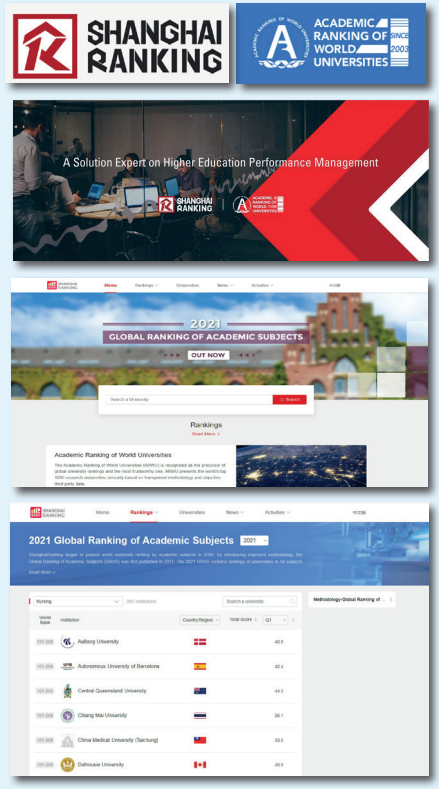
SHANGHAI RANKING

ACADEMIC RANKING OF WORLD UNIVERSITIES SINCE 2003

A Solution Expert on Higher Education Performance Management

SHANGHAI RANKING

ACADEMIC RANKING OF WORLD UNIVERSITIES

SHANGHAI RANKING Home Rankings Universities News Activities

2021 GLOBAL RANKING OF ACADEMIC SUBJECTS

OUT NOW

Search a University Search

Rankings

Read More

Academic Ranking of World Universities

The Academic Ranking of World Universities (ARWU) is recognized as the precursor of global university rankings and the most trustworthy one. ARWU presents the world's top 1000 research universities annually based on transparent methodology and objective third-party data.

SHANGHAI RANKING Home Rankings Universities News Activities

2021 Global Ranking of Academic Subjects 2021

ShanghaiRanking began to publish world university rankings by academic subjects in 2009. By introducing improved methodology, the Global Ranking of Academic Subjects (GRAS) was first published in 2017. The 2021 GRAS contains rankings of universities in 54 subjects

Read More

Nursing 300 Institutions Search a university Methodology-Global Ranking of

World Rank Institution Country/Region Total Score Q1

| | | | |
|---|---|---|---|
| 101-200 | Aalborg University | | 40.6 |
| 101-200 | Autonomous University of Barcelona | | 42.4 |
| 101-200 | Central Queensland University | | 44.3 |
| 101-200 | Chiang Mai University | | 39.1 |
| 101-200 | China Medical University (Taichung) | | 33.5 |
| 101-200 | Dalhousie University | | 49.6 |